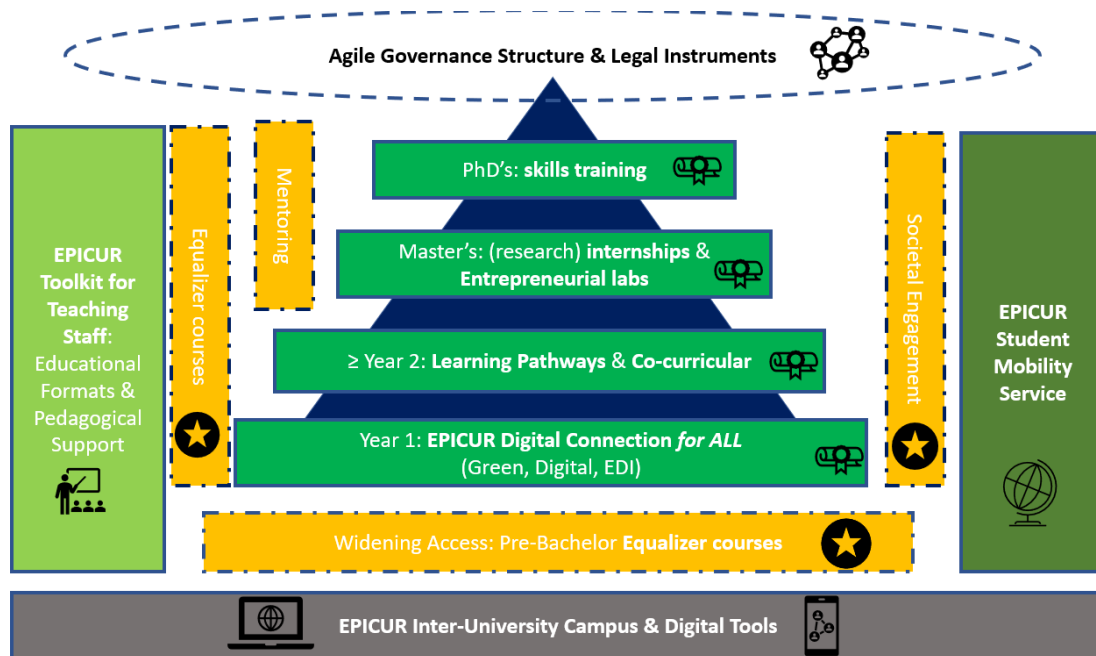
Agile Governance Structure & Legal Instruments

EPICUR Toolkit for Teaching Staff: Educational Formats & Pedagogical Support

Equalizer courses

Mentoring

PhD's: skills training

Master's: (research) internships & Entrepreneurial labs

≥ Year 2: Learning Pathways & Co-curricular

Year 1: EPICUR Digital Connection for ALL (Green, Digital, EDI)

Societal Engagement

EPICUR Student Mobility Service

Widening Access: Pre-Bachelor Equalizer courses

EPICUR Inter-University Campus & Digital Tools